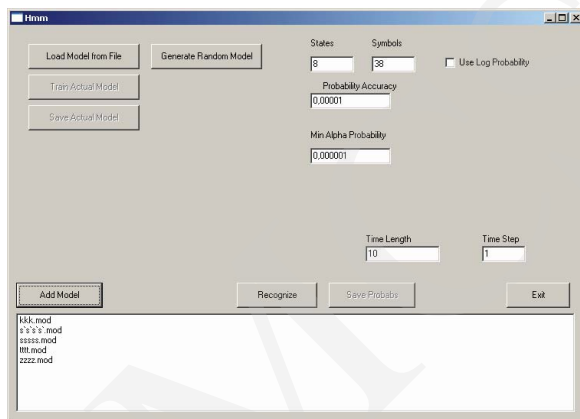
Hmm

Load Model from File

Generate Random Model

Train Actual Model

Save Actual Model

States
8

Symbols
38

Use Log Probability

Probability Accuracy
0,00001

Min Alpha Probability
0,000001

Time Length
10

Time Step
1

Add Model

Recognize

Save Probabs

Exit

kkk.mod
s`s`s`s`.mod
sssss.mod
tttt.mod
zzzz.mod